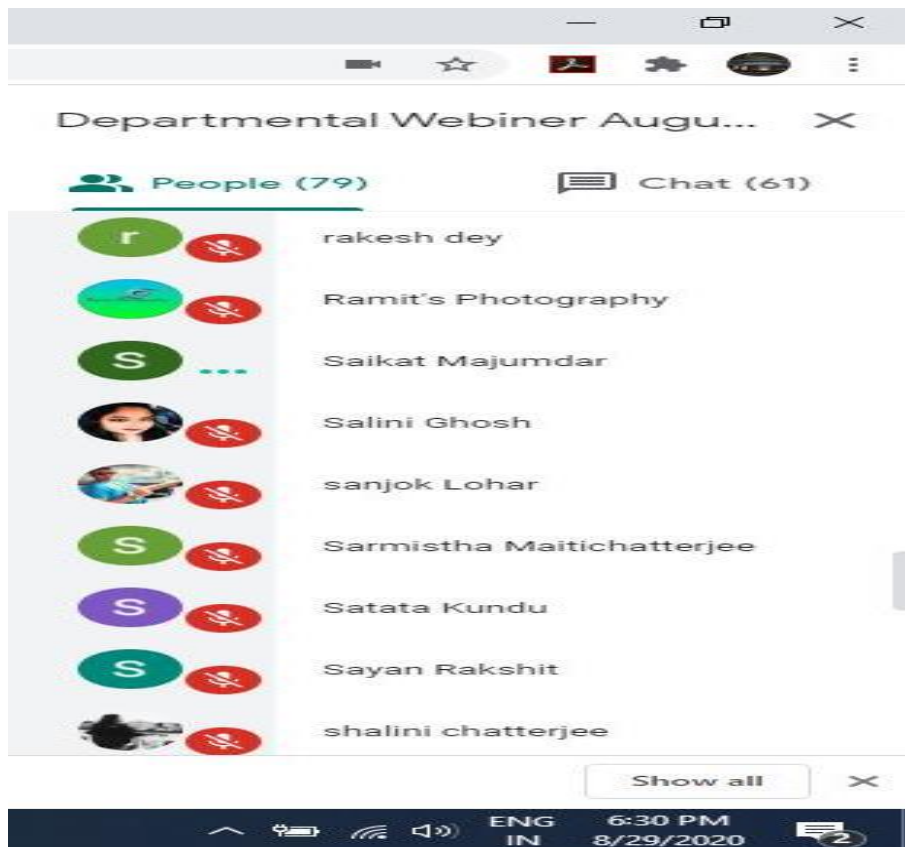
Departmental Webiner Augu...

People (79)

Chat (61)

r

rakesh dey

Ramit's Photography

S

Saikat Majumdar

Salini Ghosh

sanjok Lohar

S

Sarmistha Maitichatterjee

S

Satata Kundu

S

Sayan Rakshit

shalini chatterjee

Show all

ENG
IN

6:30 PM
8/29/2020

2